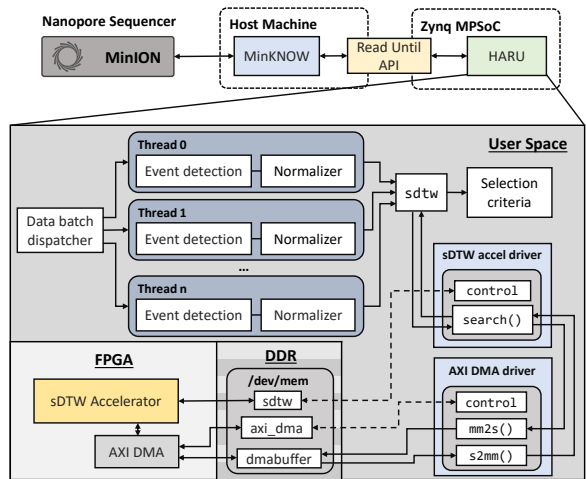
Nanopore Sequencer

MinION

Host Machine

MinKNOW

Read Until API

Zynq MPSoC

HARU

User Space

Thread 0

Event detection

Normalizer

Thread 1

Event detection

Normalizer

...

Thread n

Event detection

Normalizer

Data batch dispatcher

sdtw

Selection criteria

sDTW accel driver

control

search()

AXI DMA driver

control

mm2s()

s2mm()

FPGA

sDTW Accelerator

AXI DMA

DDR

/dev/mem

sdtw

axi_dma

dmabuffer